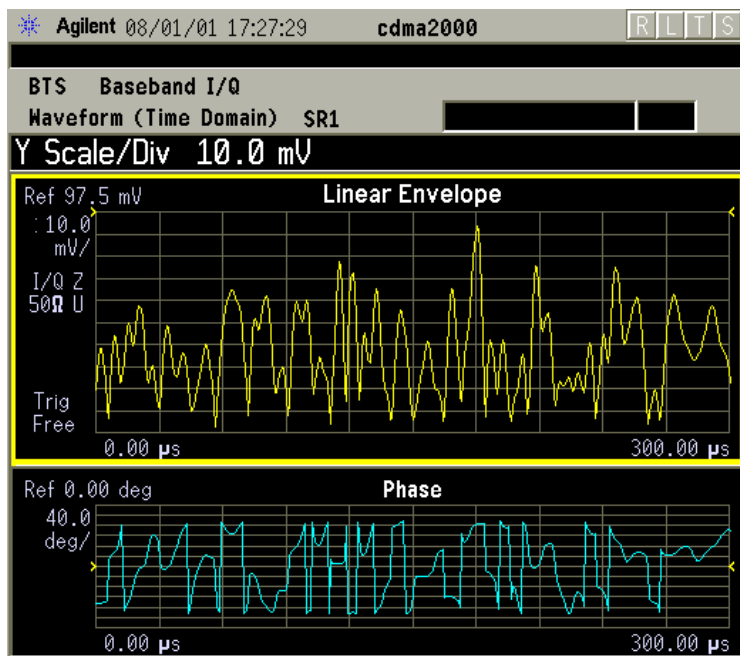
Agilent 08/01/01 17:27:29 cdma2000 R L T S

BTS Baseband I/Q

Waveform (Time Domain) SR1

Y Scale/Div 10.0 mV

Ref 97.5 mV Linear Envelope

10.0 mV/

I/Q Z 50Ω U

Trig Free

0.00 μs 300.00 μs

Ref 0.00 deg Phase

40.0 deg/

0.00 μs 300.00 μs